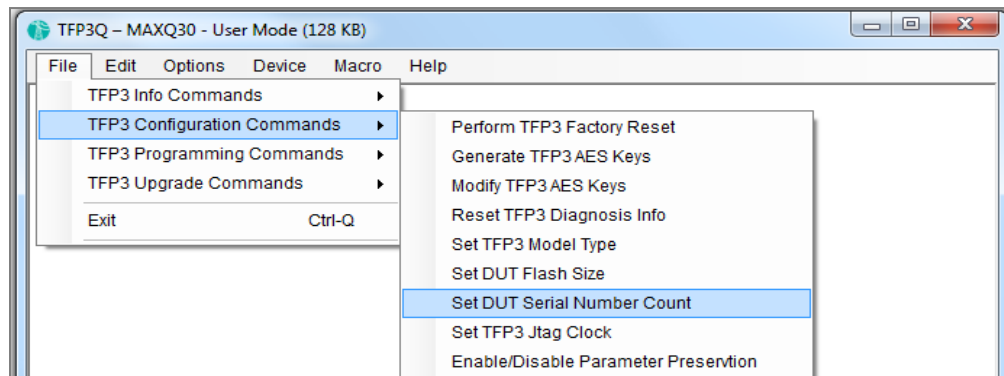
TFP3Q – MAXQ30 - User Mode (128 KB)

File Edit Options Device Macro Help

TFP3 Info Commands
TFP3 Configuration Commands
TFP3 Programming Commands
TFP3 Upgrade Commands
Exit Ctrl-Q

Perform TFP3 Factory Reset
Generate TFP3 AES Keys
Modify TFP3 AES Keys
Reset TFP3 Diagnosis Info
Set TFP3 Model Type
Set DUT Flash Size
Set DUT Serial Number Count
Set TFP3 Jtag Clock
Enable/Disable Parameter Preservtion